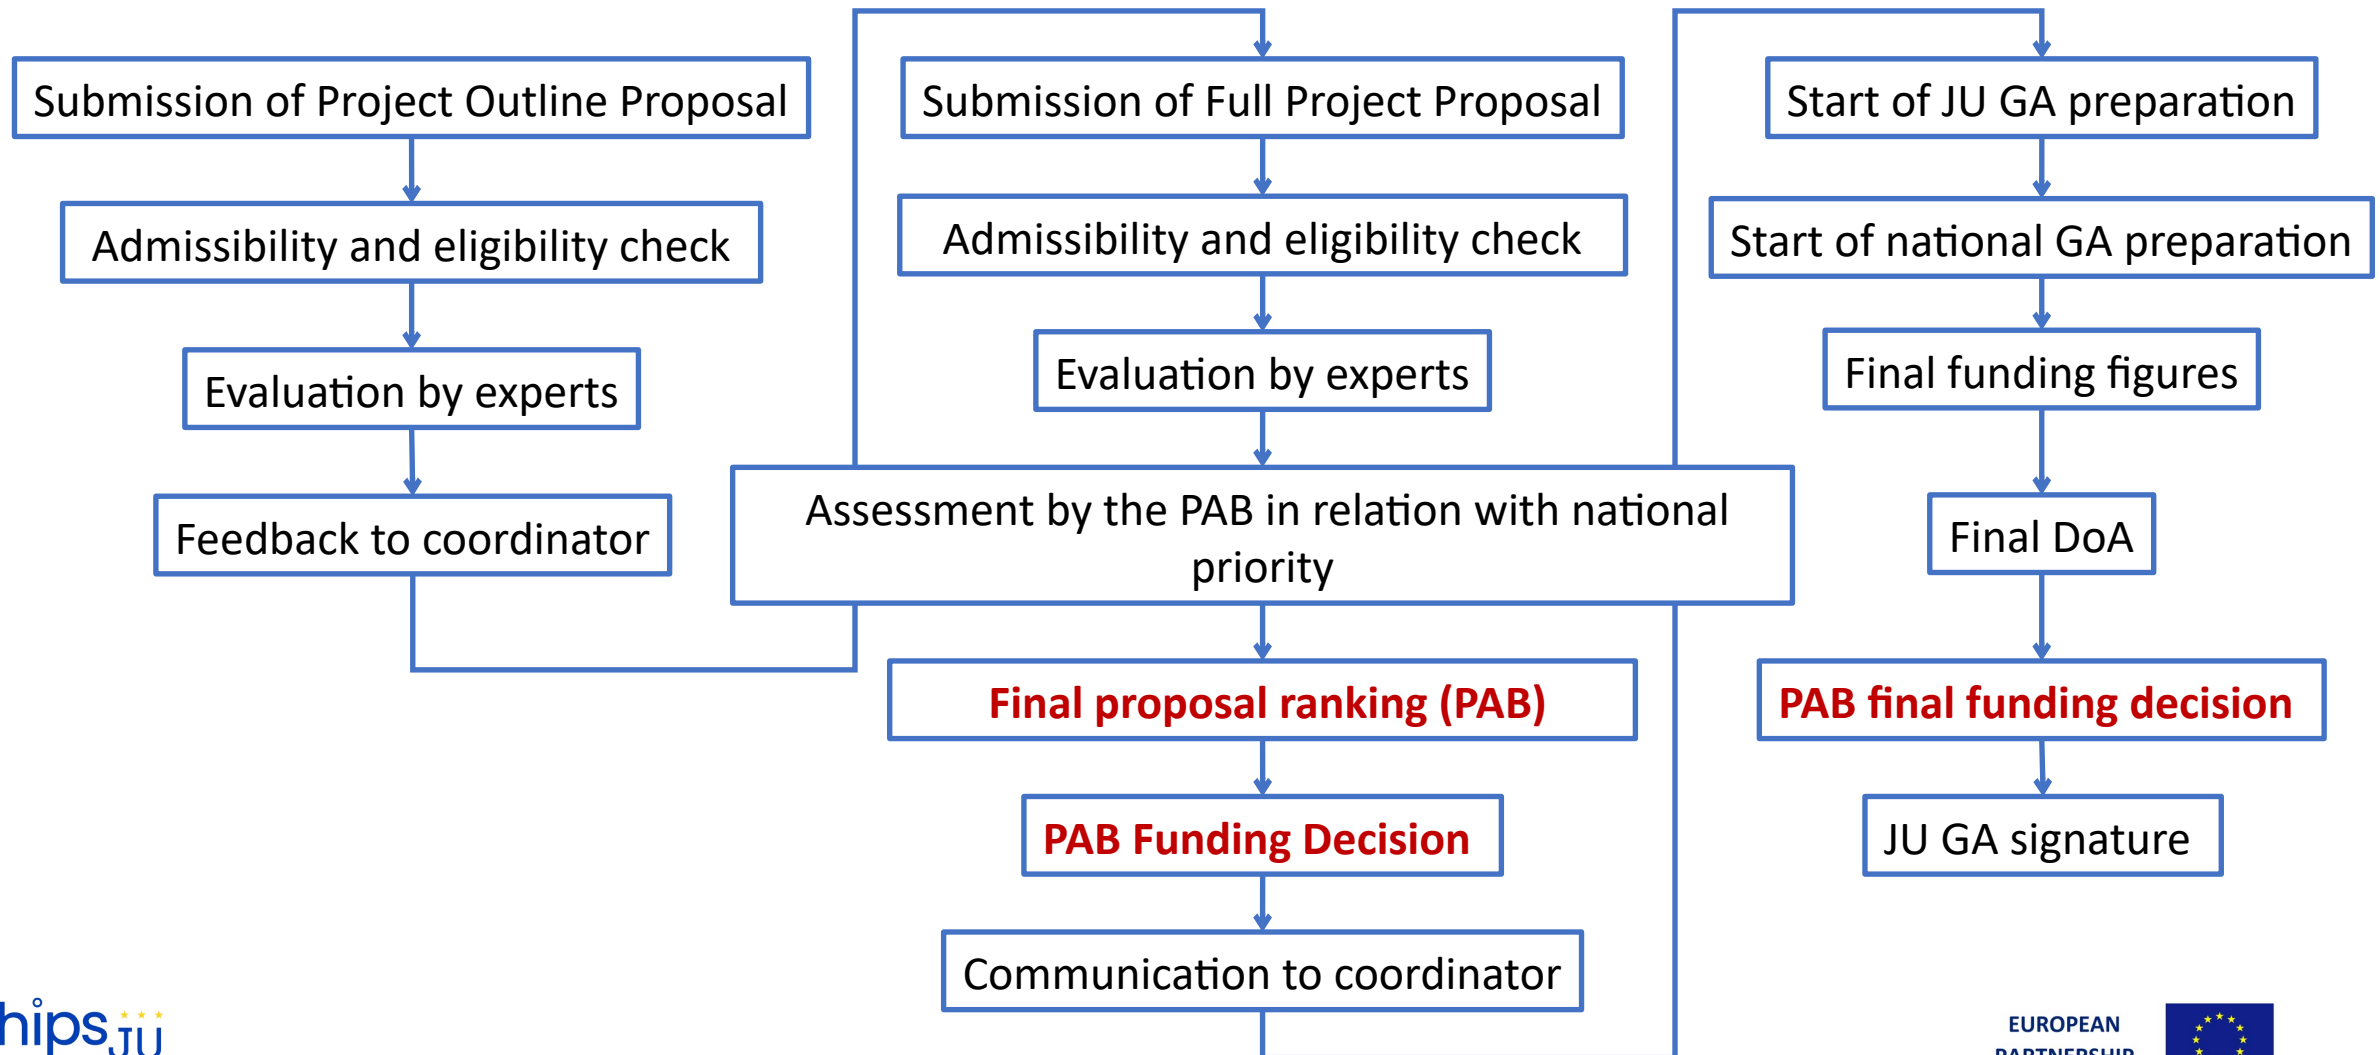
Submission of Project Outline Proposal

Admissibility and eligibility check

Evaluation by experts

Feedback to coordinator

Submission of Full Project Proposal

Admissibility and eligibility check

Evaluation by experts

Assessment by the PAB in relation with national priority

Final proposal ranking (PAB)

PAB Funding Decision

Communication to coordinator

Start of JU GA preparation

Start of national GA preparation

Final funding figures

Final DoA

PAB final funding decision

JU GA signature

hips JU

EUROPEAN PARTNERSHIP